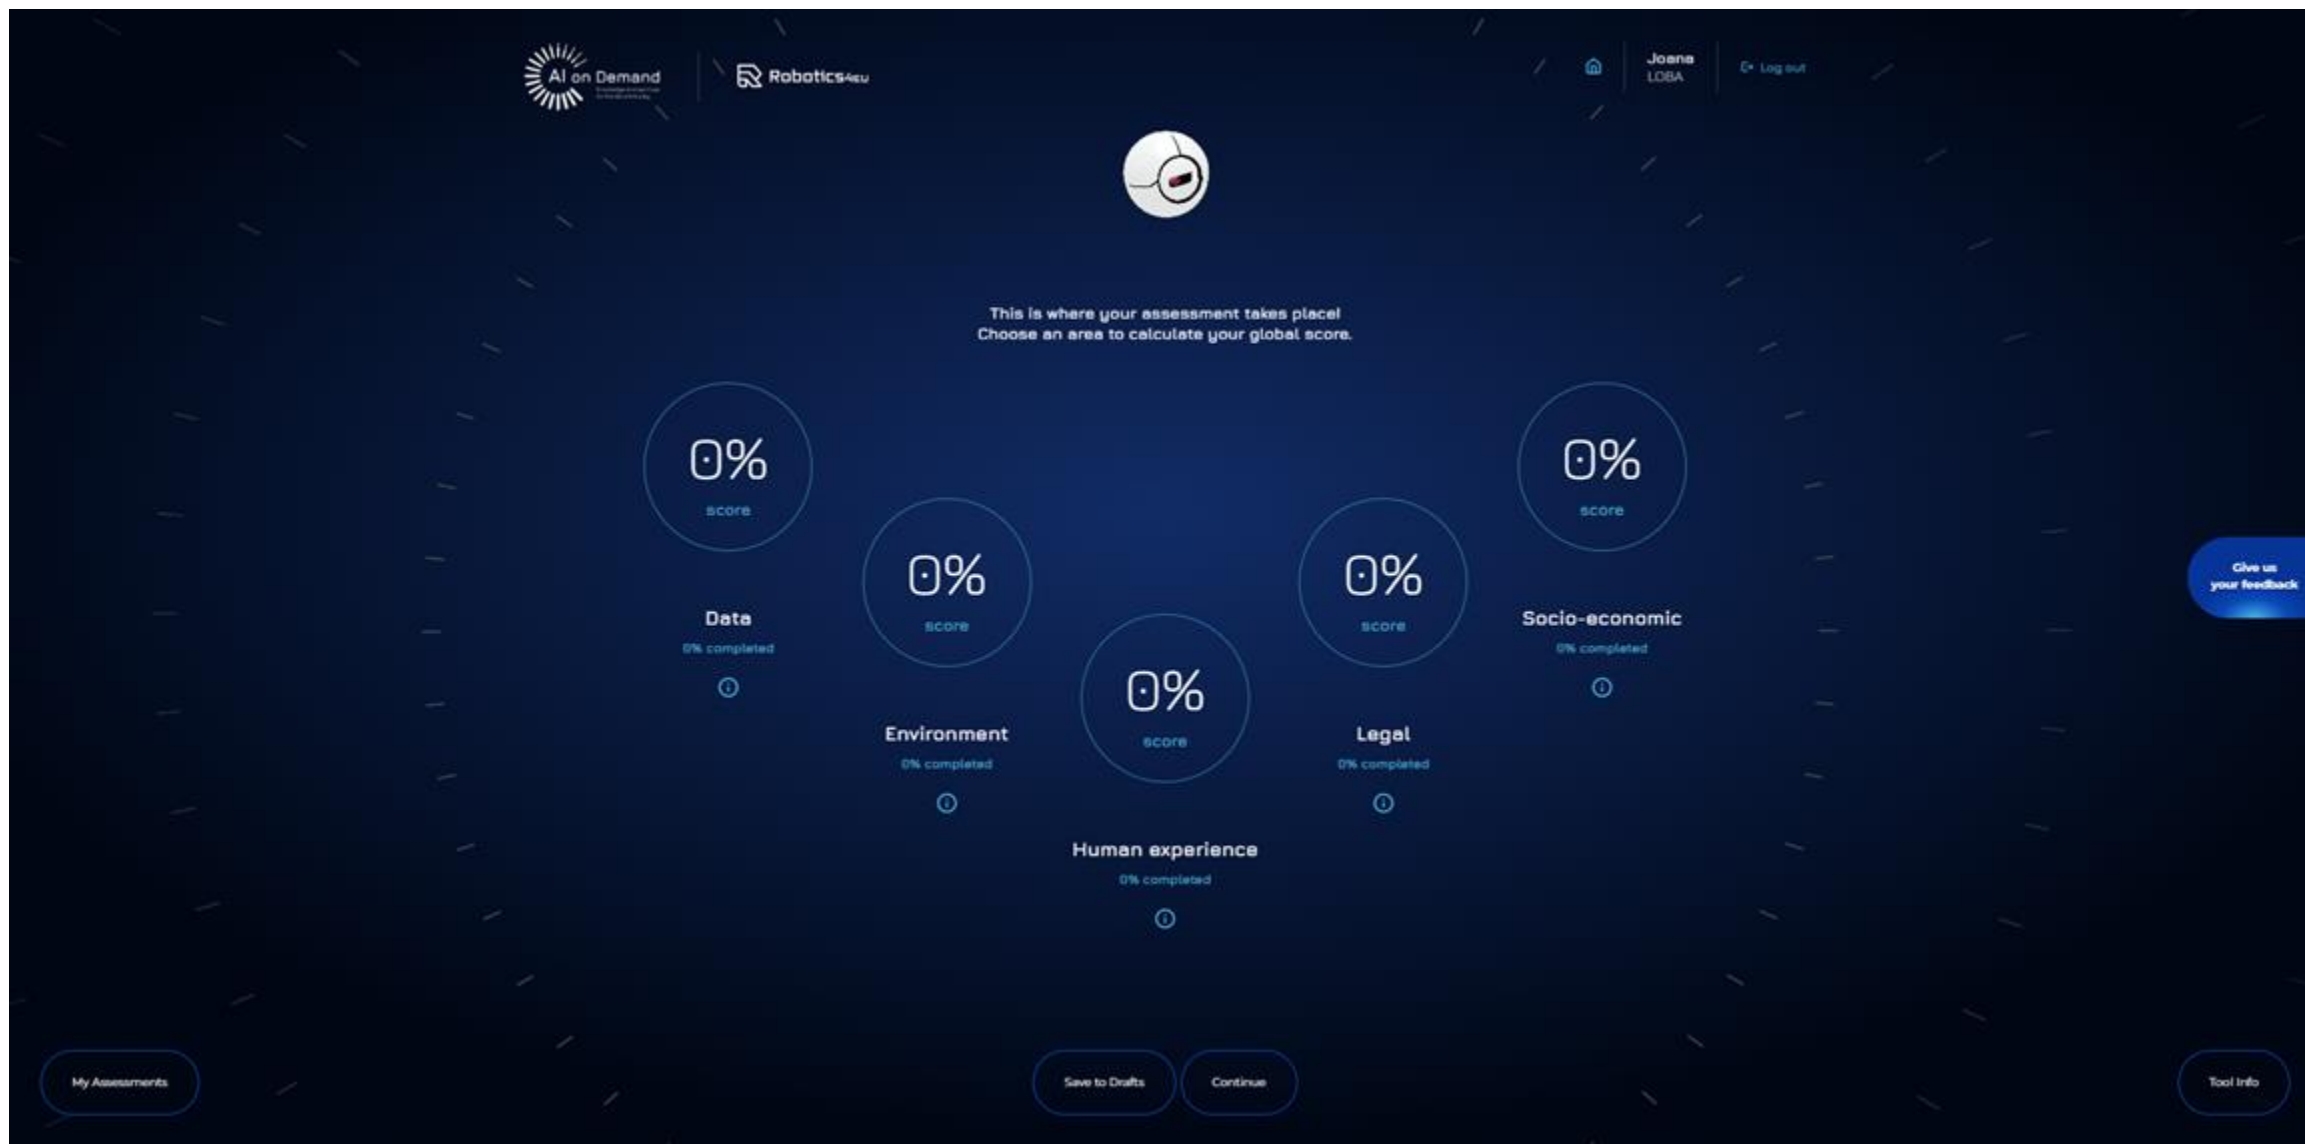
AI on Demand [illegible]

Robotics4eu

Joana LOBA

Log out

This is where your assessment takes place!
Choose an area to calculate your global score.

0%
score
Data
0% completed

0%
score
Environment
0% completed

0%
score
Human experience
0% completed

0%
score
Legal
0% completed

0%
score
Socio-economic
0% completed

Give us your feedback

My Assessments

Save to Drafts

Continue

Tool Info